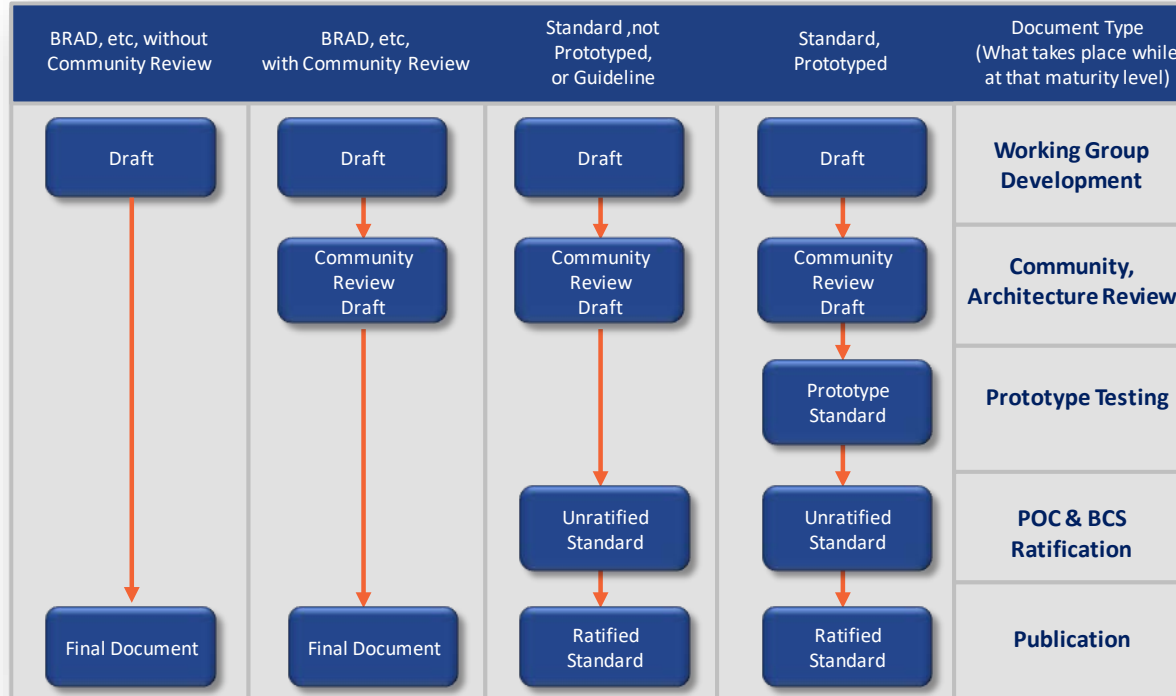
| BRAD, etc, without Community Review | BRAD, etc, with Community Review | Standard ,not Prototyped, or Guideline | Standard, Prototyped | Document Type (What takes place while at that maturity level) |
|---|---|---|---|---|
| Draft | Draft | Draft | Draft | Working Group Development |
| | Community Review Draft | Community Review Draft | Community Review Draft | Community, Architecture Review |
| | | | Prototype Standard | Prototype Testing |
| | | Unratified Standard | Unratified Standard | POC & BCS Ratification |
| Final Document | Final Document | Ratified Standard | Ratified Standard | Publication |